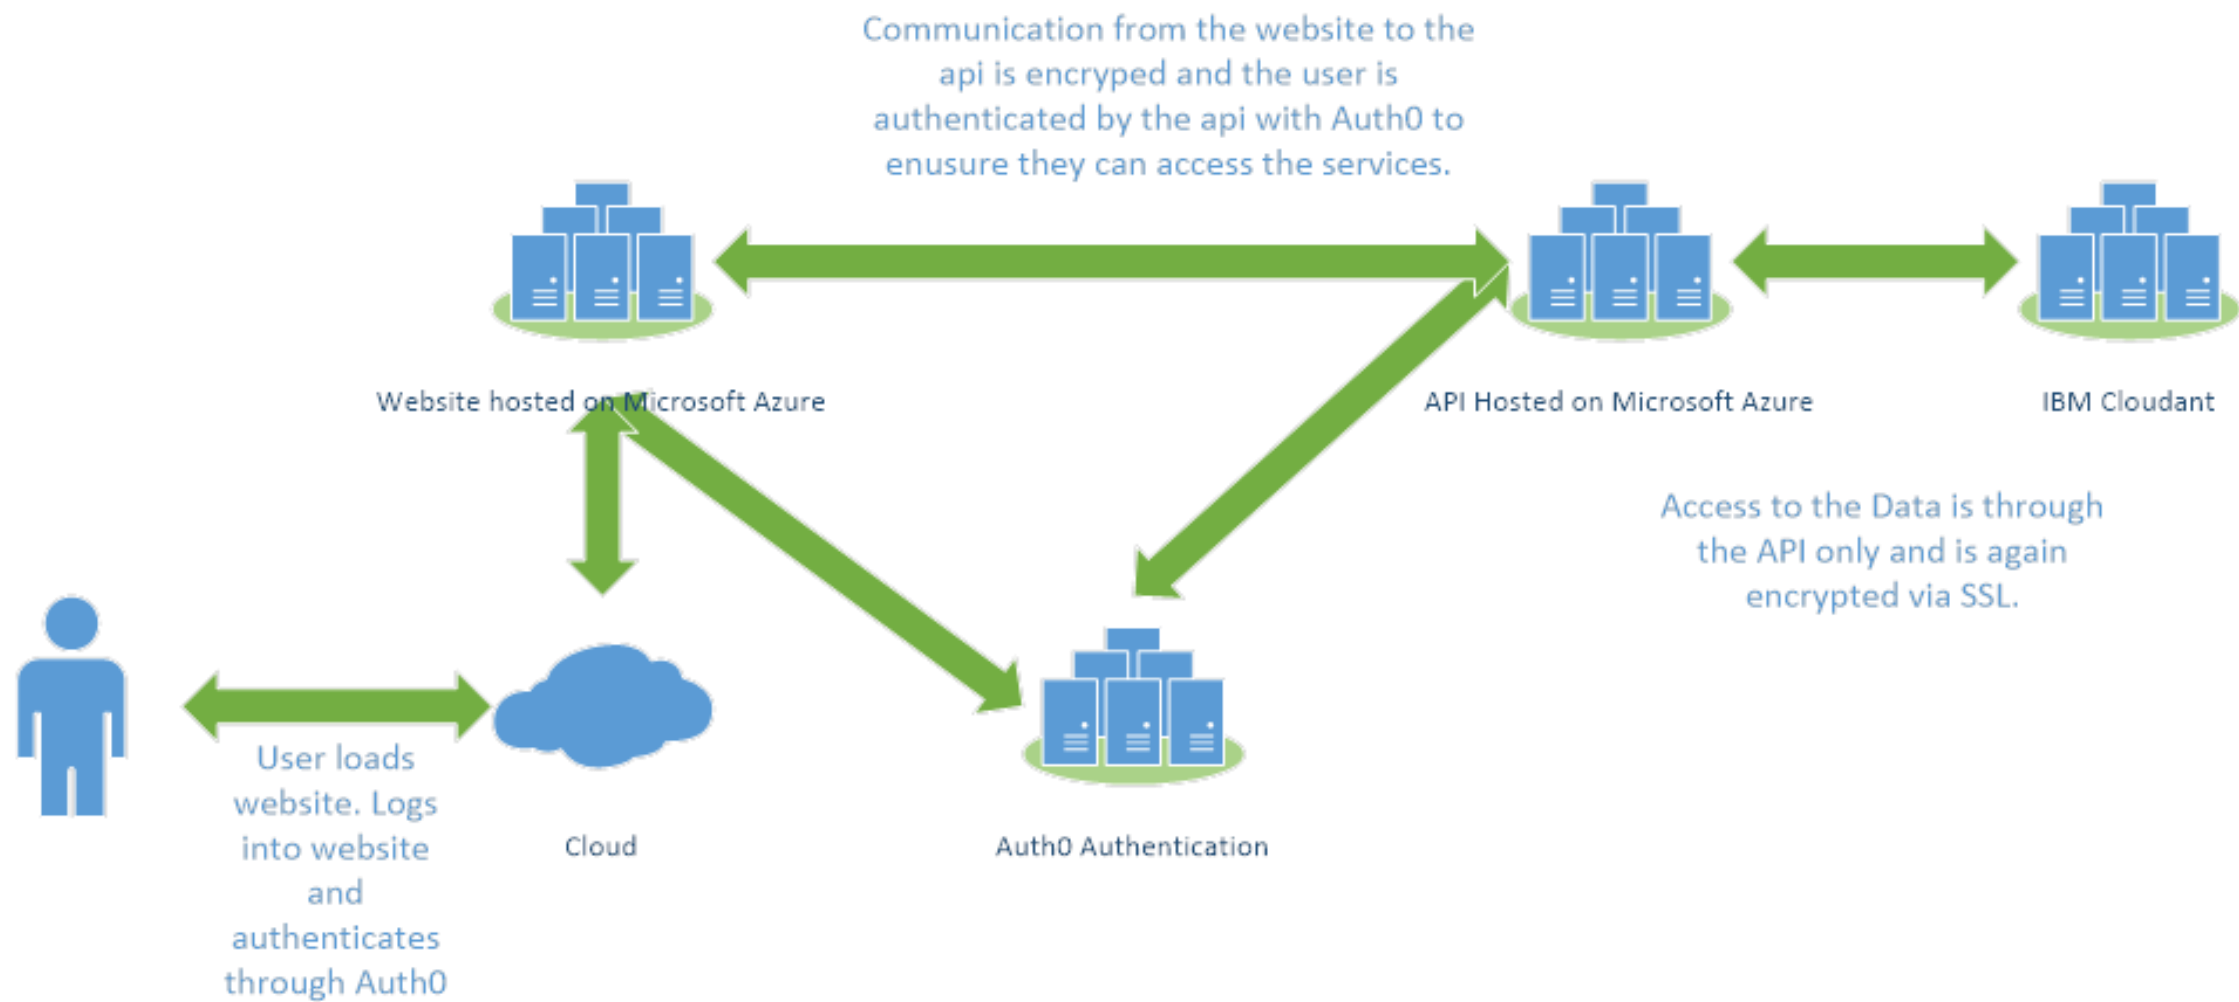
Communication from the website to the api is encryped and the user is authenticated by the api with Auth0 to enusure they can access the services.

Website hosted on Microsoft Azure

API Hosted on Microsoft Azure

IBM Cloudant

Access to the Data is through the API only and is again encrypted via SSL.

User loads website. Logs into website and authenticates through Auth0

Cloud

Auth0 Authentication